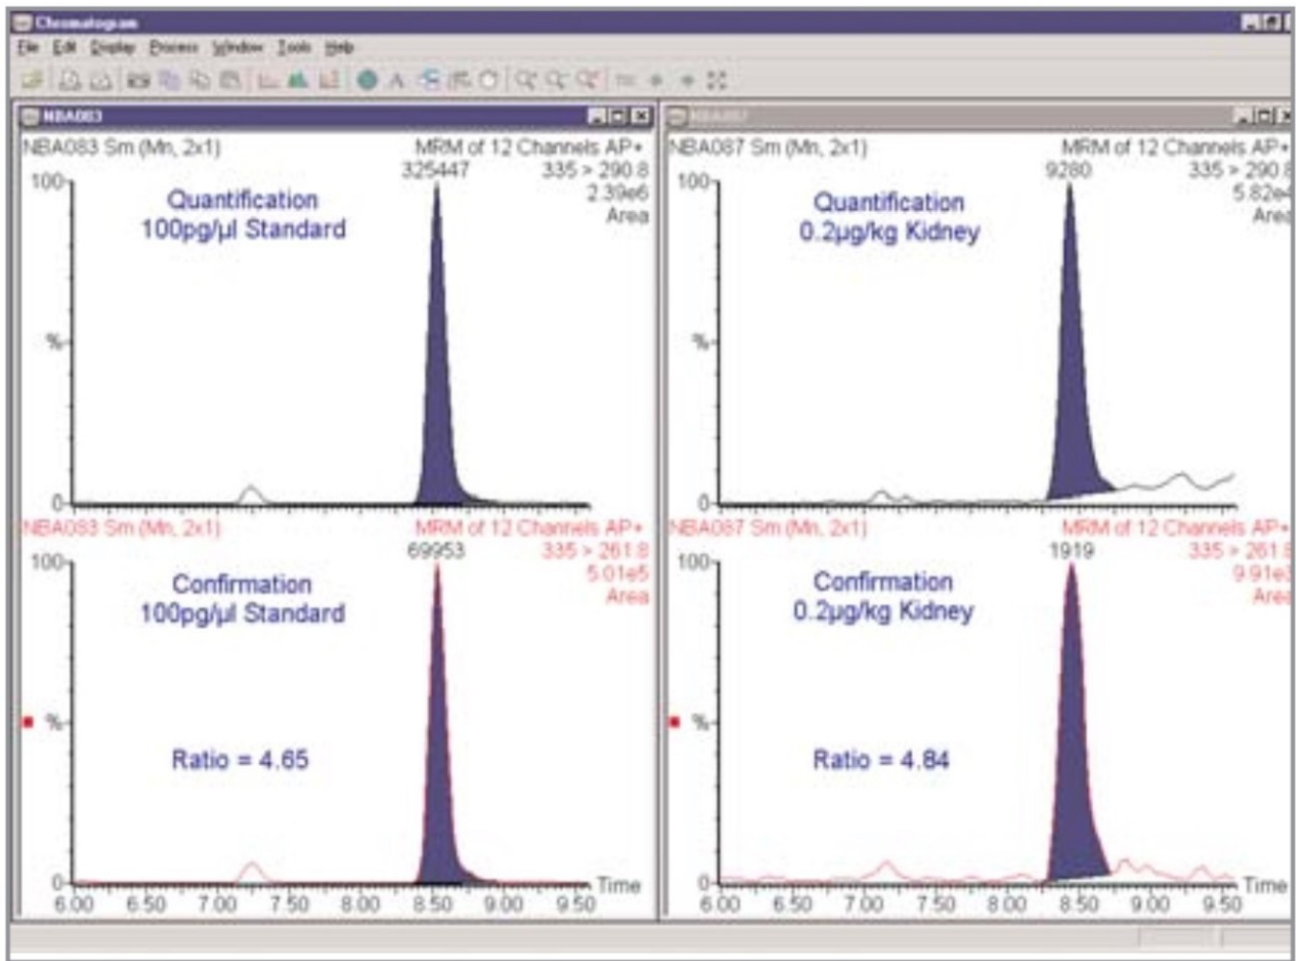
Chromatogram
File Edit Display Process Window Tools Help

NBA083
NBA083 Sm (Mn, 2x1)
MRM of 12 Channels AP+
335 > 290.8
325447
2.39e6
Area
100
Quantification
100pg/µl Standard
%
0

NBA083 Sm (Mn, 2x1)
MRM of 12 Channels AP+
335 > 261.8
69953
5.01e5
Area
100
Confirmation
100pg/µl Standard
%
Ratio = 4.65
0
Time
6.00 6.50 7.00 7.50 8.00 8.50 9.00 9.50

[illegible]
NBA087 Sm (Mn, 2x1)
MRM of 12 Channels AP+
335 > 290.8
9280
5.82e4
Area
100
Quantification
0.2µg/kg Kidney
%
0

NBA087 Sm (Mn, 2x1)
MRM of 12 Channels AP+
335 > 261.8
1919
9.91e3
Area
100
Confirmation
0.2µg/kg Kidney
%
Ratio = 4.84
0
Time
6.00 6.50 7.00 7.50 8.00 8.50 9.00 9.50